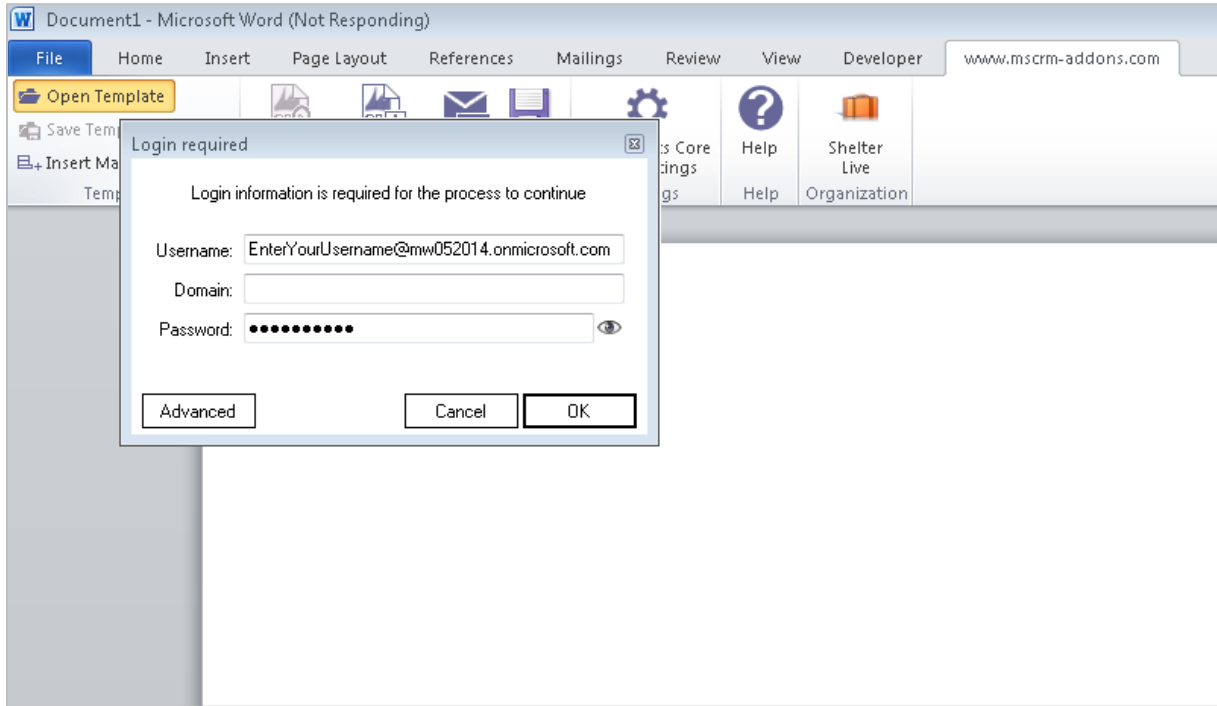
Document1 - Microsoft Word (Not Responding)

File
Home
Insert
Page Layout
References
Mailings
Review
View
Developer
www.mscrm-addons.com

Open Template
Save Temp
Insert Ma
Temp

ts Core
tings
gs

Help
Help

Shelter Live
Organization

Login required

Login information is required for the process to continue

Username: EnterYourUsername@mw052014.onmicrosoft.com
Domain:
Password: ●●●●●●●●●●●

Advanced
Cancel
OK